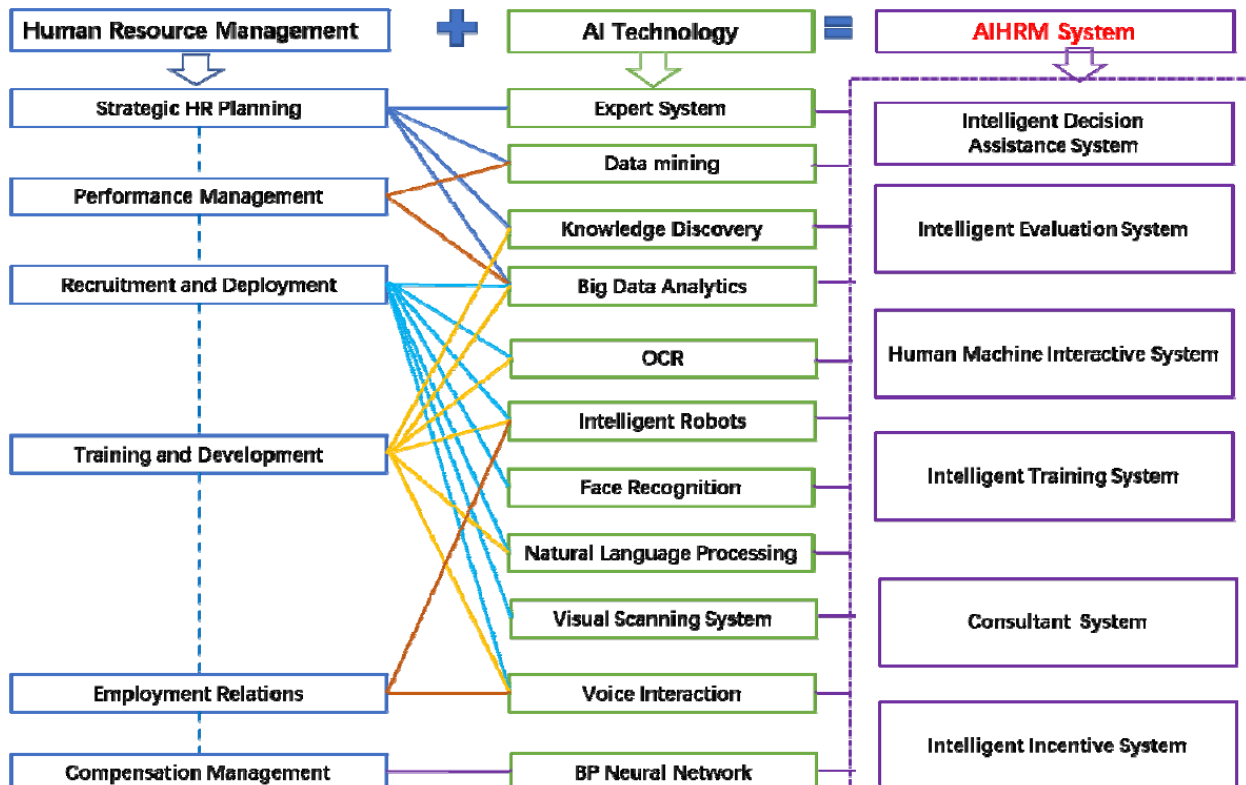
Human Resource Management

AI Technology

AIHRM System

Strategic HR Planning

Performance Management

Recruitment and Deployment

Training and Development

Employment Relations

Compensation Management

Expert System

Data mining

Knowledge Discovery

Big Data Analytics

OCR

Intelligent Robots

Face Recognition

Natural Language Processing

Visual Scanning System

Voice Interaction

BP Neural Network

Intelligent Decision Assistance System

Intelligent Evaluation System

Human Machine Interactive System

Intelligent Training System

Consultant System

Intelligent Incentive System